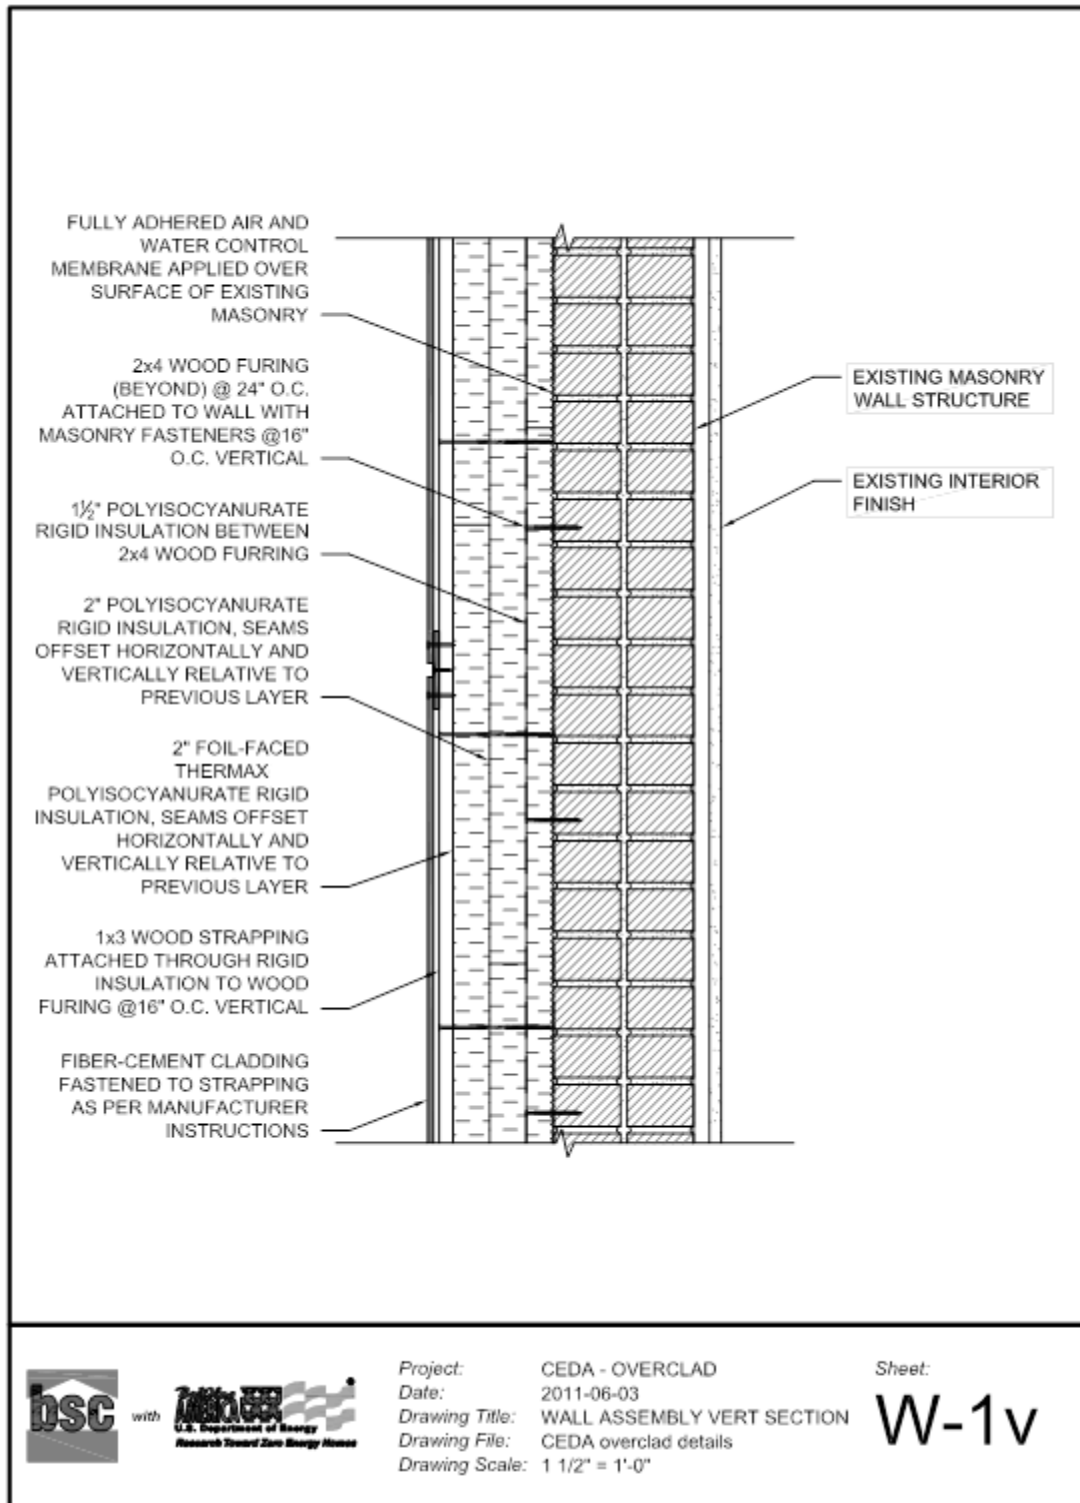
FULLY ADHERED AIR AND WATER CONTROL MEMBRANE APPLIED OVER SURFACE OF EXISTING MASONRY

2x4 WOOD FURING (BEYOND) @ 24" O.C. ATTACHED TO WALL WITH MASONRY FASTENERS @16" O.C. VERTICAL

1½" POLYISOCYANURATE RIGID INSULATION BETWEEN 2x4 WOOD FURRING

2" POLYISOCYANURATE RIGID INSULATION, SEAMS OFFSET HORIZONTALLY AND VERTICALLY RELATIVE TO PREVIOUS LAYER

2" FOIL-FACED THERMAX POLYISOCYANURATE RIGID INSULATION, SEAMS OFFSET HORIZONTALLY AND VERTICALLY RELATIVE TO PREVIOUS LAYER

1x3 WOOD STRAPPING ATTACHED THROUGH RIGID INSULATION TO WOOD FURING @16" O.C. VERTICAL

FIBER-CEMENT CLADDING FASTENED TO STRAPPING AS PER MANUFACTURER INSTRUCTIONS

EXISTING MASONRY WALL STRUCTURE

EXISTING INTERIOR FINISH

bsc with Building America U.S. Department of Energy Research Toward Zero Energy Homes

Project: CEDA - OVERCLAD
Date: 2011-06-03
Drawing Title: WALL ASSEMBLY VERT SECTION
Drawing File: CEDA overclad details
Drawing Scale: 1 1/2" = 1'-0"

Sheet:
W-1v